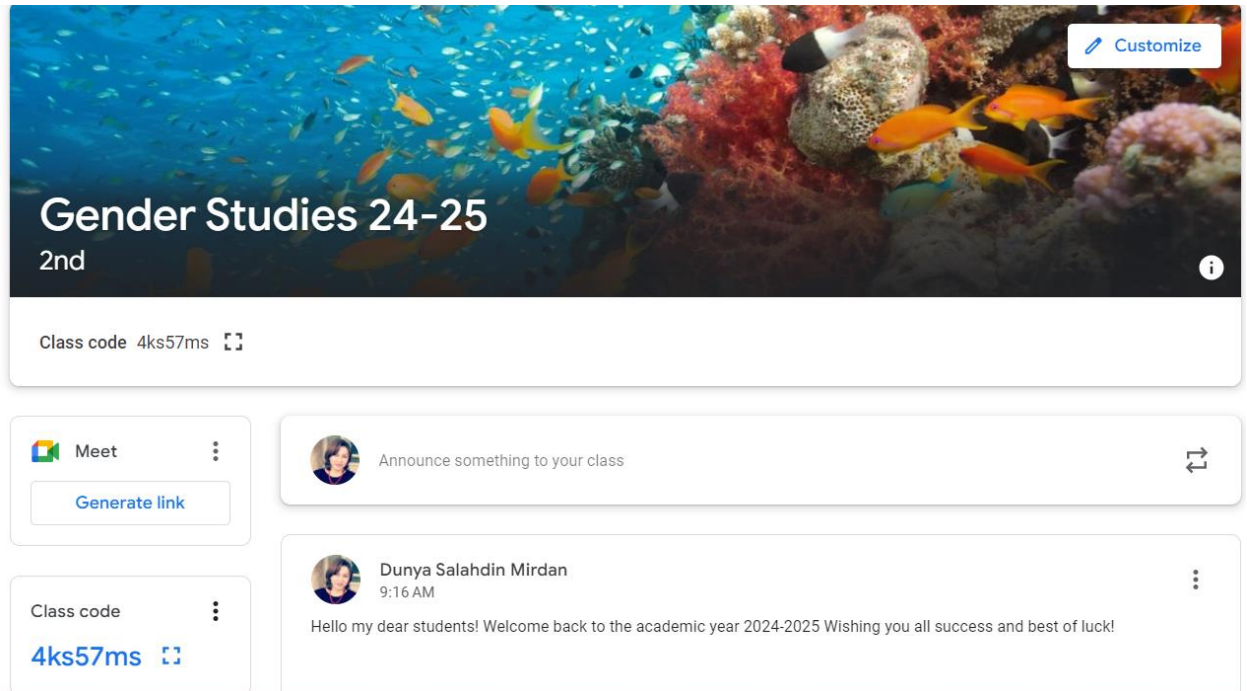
Customize

Gender Studies 24-25
2nd

Class code 4ks57ms

Meet

Generate link

Class code

4ks57ms

Announce something to your class

Dunya Salahdin Mirdan
9:16 AM

Hello my dear students! Welcome back to the academic year 2024-2025 Wishing you all success and best of luck!